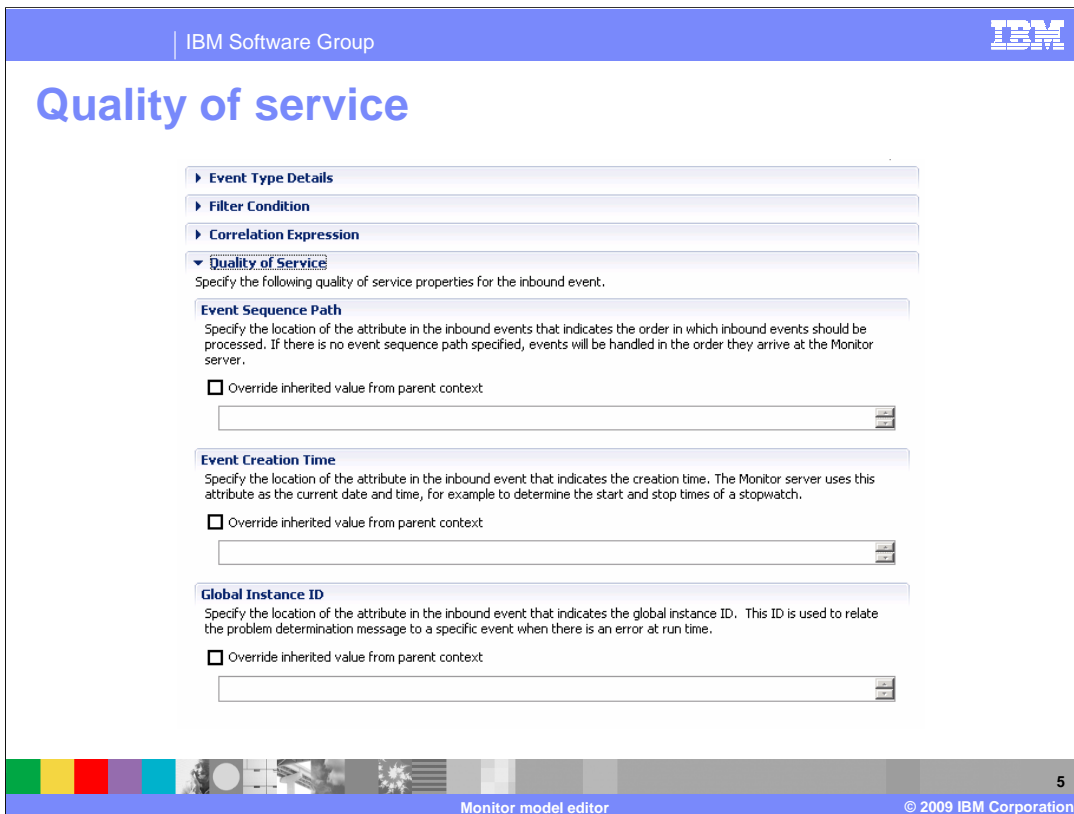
IBM Software Group

IBM

Quality of service

▸ Event Type Details

▸ Filter Condition

▸ Correlation Expression

▾ Quality of Service

Specify the following quality of service properties for the inbound event.

Event Sequence Path

Specify the location of the attribute in the inbound events that indicates the order in which inbound events should be processed. If there is no event sequence path specified, events will be handled in the order they arrive at the Monitor server.

☐ Override inherited value from parent context

Event Creation Time

Specify the location of the attribute in the inbound event that indicates the creation time. The Monitor server uses this attribute as the current date and time, for example to determine the start and stop times of a stopwatch.

☐ Override inherited value from parent context

Global Instance ID

Specify the location of the attribute in the inbound event that indicates the global instance ID. This ID is used to relate the problem determination message to a specific event when there is an error at run time.

☐ Override inherited value from parent context

5

Monitor model editor

© 2009 IBM Corporation